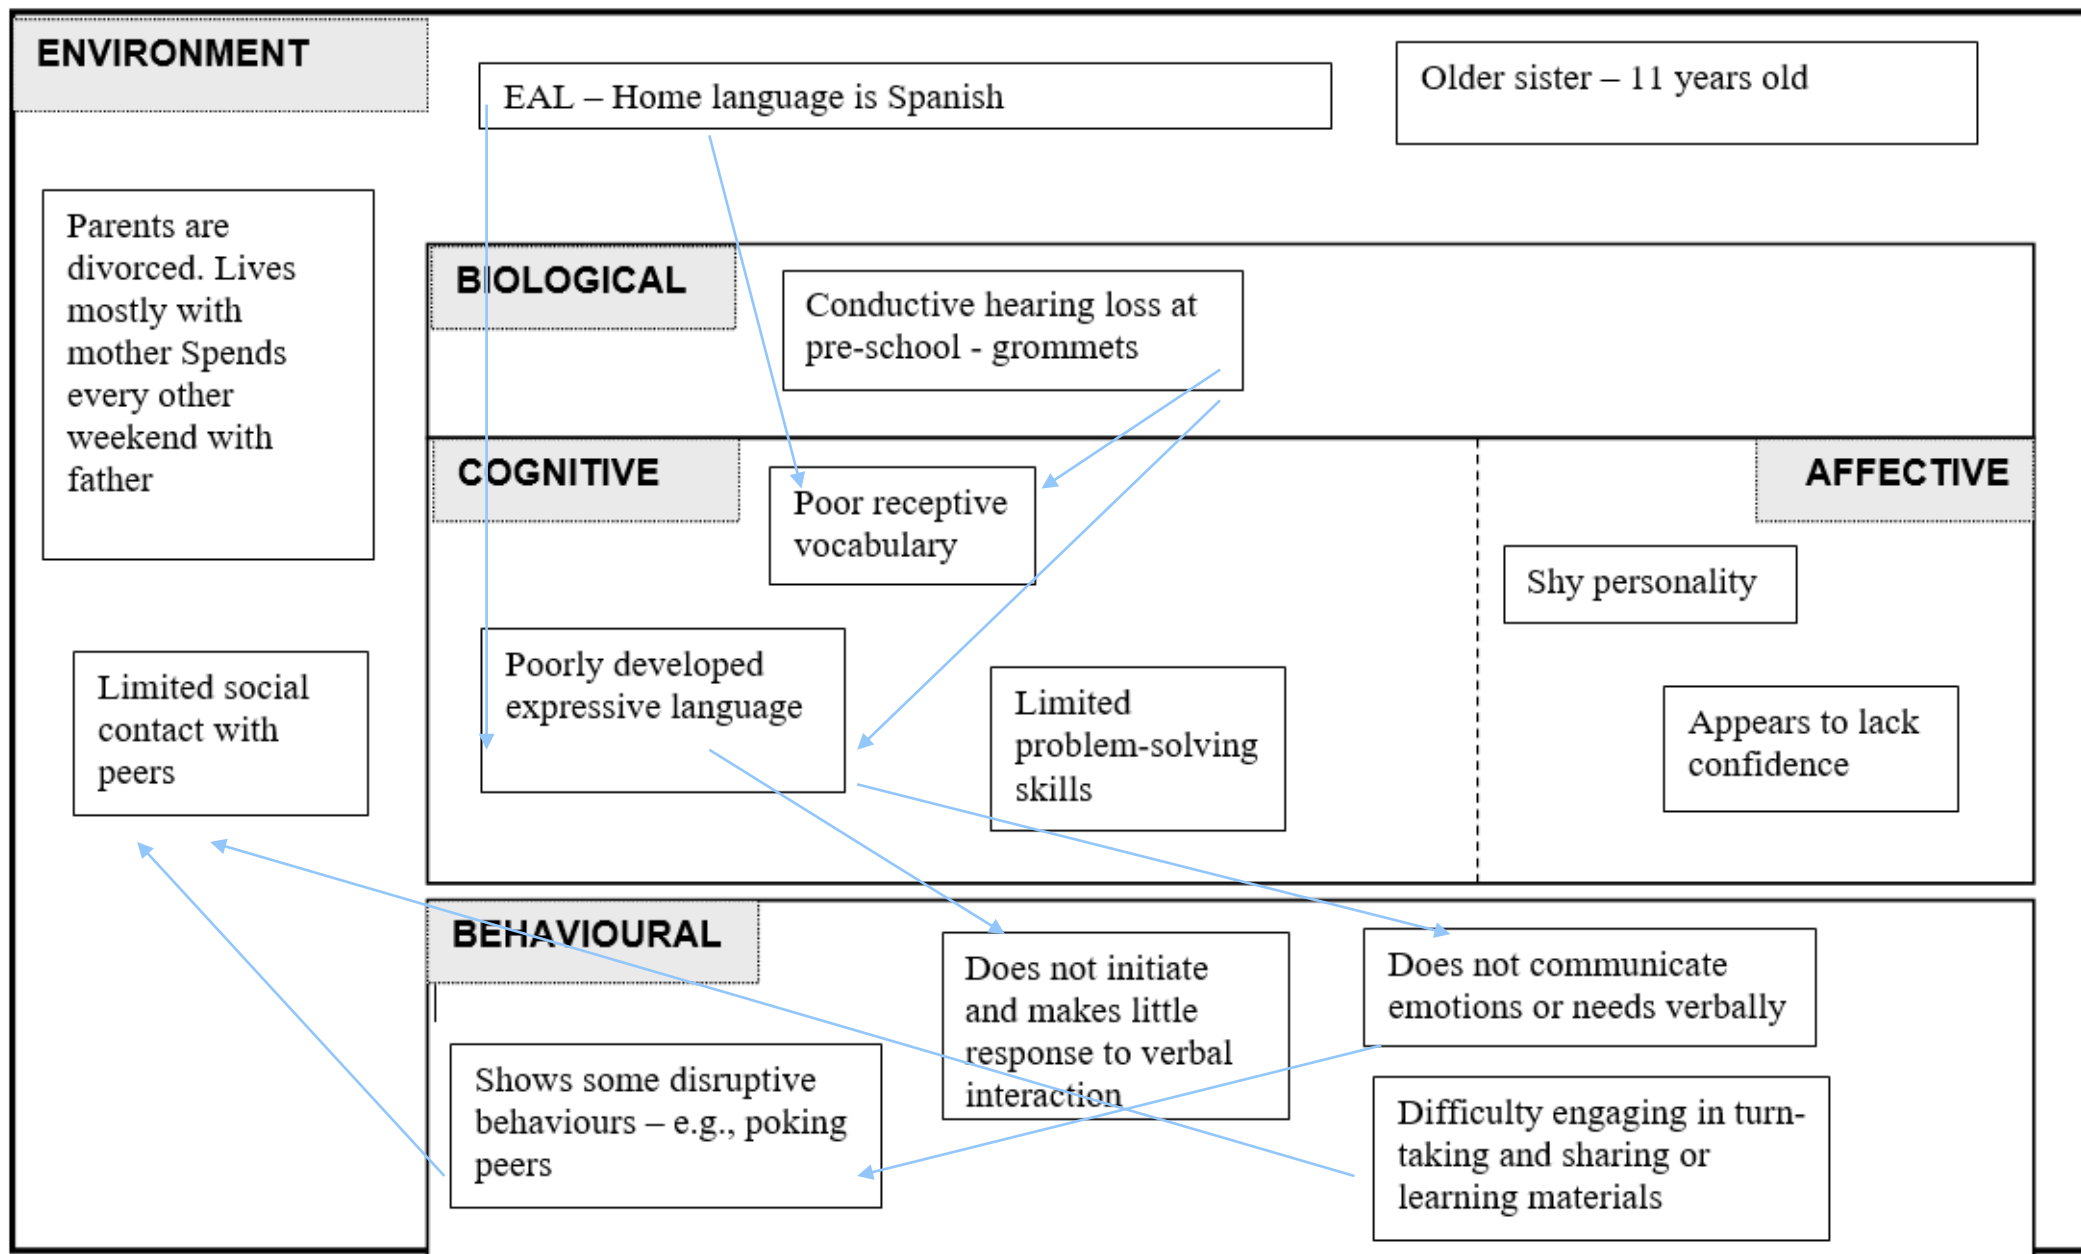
ENVIRONMENT

EAL – Home language is Spanish

Older sister – 11 years old

Parents are divorced. Lives mostly with mother Spends every other weekend with father

BIOLOGICAL

Conductive hearing loss at pre-school - grommets

COGNITIVE

Poor receptive vocabulary

AFFECTIVE

Shy personality

Poorly developed expressive language

Limited problem-solving skills

Appears to lack confidence

Limited social contact with peers

BEHAVIOURAL

Does not initiate and makes little response to verbal interaction

Does not communicate emotions or needs verbally

Shows some disruptive behaviours – e.g., poking peers

Difficulty engaging in turn-taking and sharing or learning materials